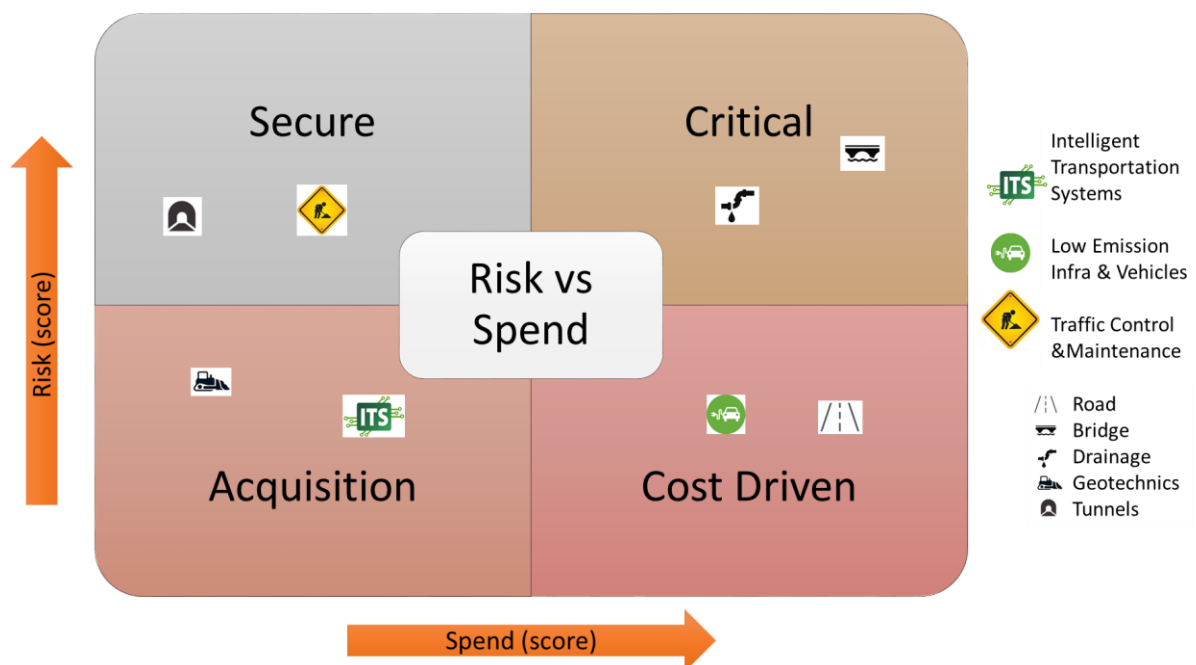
Secure

Critical

Risk vs Spend

Acquisition

ITS

Cost Driven

Risk (score)

Spend (score)

ITS Intelligent Transportation Systems

Low Emission Infra & Vehicles

Traffic Control &Maintenance

Road
Bridge
Drainage
Geotechnics
Tunnels